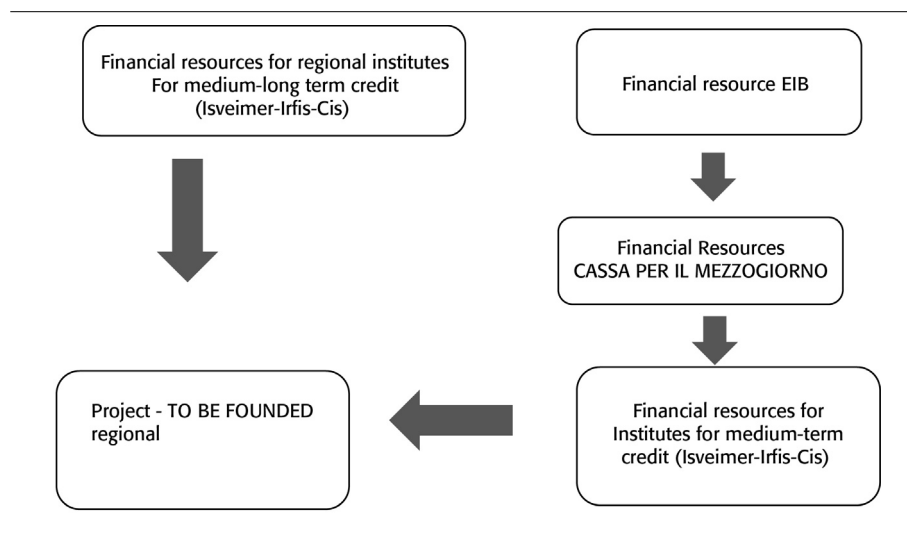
Financial resources for regional institutes For medium-long term credit (Isveimer-Irfis-Cis)

Financial resource EIB

Financial Resources CASSA PER IL MEZZOGIORNO

Financial resources for Institutes for medium-term credit (Isveimer-Irfis-Cis)

Project - TO BE FOUNDED regional